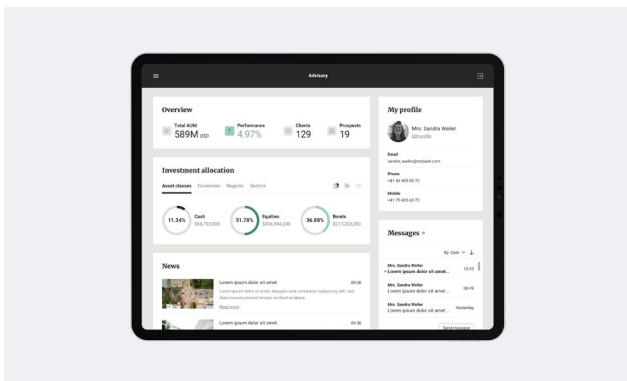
Advisory

Overview

Total AUM
589M USD

Performance
4.97%

Clients
129

Prospects
19

My profile

Mrs. Sandra Weiler
Edit profile

Email
sandra_weiler@mybank.com

Phone
+41 44 405 60 70

Mobile
+41 79 405 60 70

Investment allocation

Asset classes Currencies Regions Sectors

11.34% Cash $66,792,000

51.78% Equities $304,994,240

36.88% Bonds $217,223,200

Messages

By Date

Mrs. Sandra Weiler
• Lorem ipsum dolor sit amet... 10:45

Mrs. Sandra Weiler
Lorem ipsum dolor sit amet... 08:49

Mrs. Sandra Weiler
Lorem ipsum dolor sit amet... Yesterday

Send message

News

Lorem ipsum dolor sit amet 09:36
Lorem ipsum dolor sit amet, aliquyam erat consetetur sadipscing elitr, sed diam nonumy eirmod tempor invidunt ut labore.
Read more

Lorem ipsum dolor sit amet 09:36